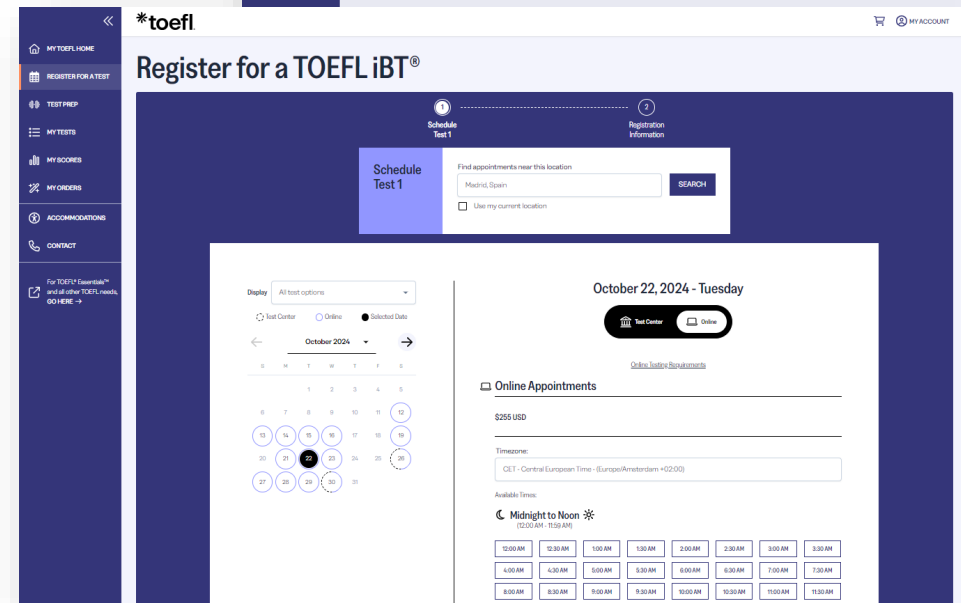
*toefl

MY ACCOUNT

MY TOEFL HOME
REGISTER FOR A TEST
TEST PREP
MY TESTS
MY SCORES
MY ORDERS
ACCOMMODATIONS
CONTACT
For TOEFL® Essentials™ and all other TOEFL needs, GO HERE →

Register for a TOEFL iBT®

1 Schedule Test 1
2 Registration Information

Schedule Test 1
Find appointments near this location
Madrid, Spain
SEARCH
Use my current location

Display All test options
Test Center Online Selected Date
October 2024

| S | M | T | W | T | F | S |
|---|---|---|---|---|---|---|
| | | 1 | 2 | 3 | 4 | 5 |
| 6 | 7 | 8 | 9 | 10 | 11 | 12 |
| 13 | 14 | 15 | 16 | 17 | 18 | 19 |
| 20 | 21 | 22 | 23 | 24 | 25 | 26 |
| 27 | 28 | 29 | 30 | 31 | | |

October 22, 2024 - Tuesday
Test Center Online
Online Testing Requirements
Online Appointments
$255 USD
Timezone:
CET - Central European Time - (Europe/Amsterdam +02:00)
Available Times:
Midnight to Noon
(12:00 AM - 11:59 AM)

| 12:00 AM | 12:30 AM | 1:00 AM | 1:30 AM | 2:00 AM | 2:30 AM | 3:00 AM | 3:30 AM |
|---|---|---|---|---|---|---|---|
| 4:00 AM | 4:30 AM | 5:00 AM | 5:30 AM | 6:00 AM | 6:30 AM | 7:00 AM | 7:30 AM |
| 8:00 AM | 8:30 AM | 9:00 AM | 9:30 AM | 10:00 AM | 10:30 AM | 11:00 AM | 11:30 AM |